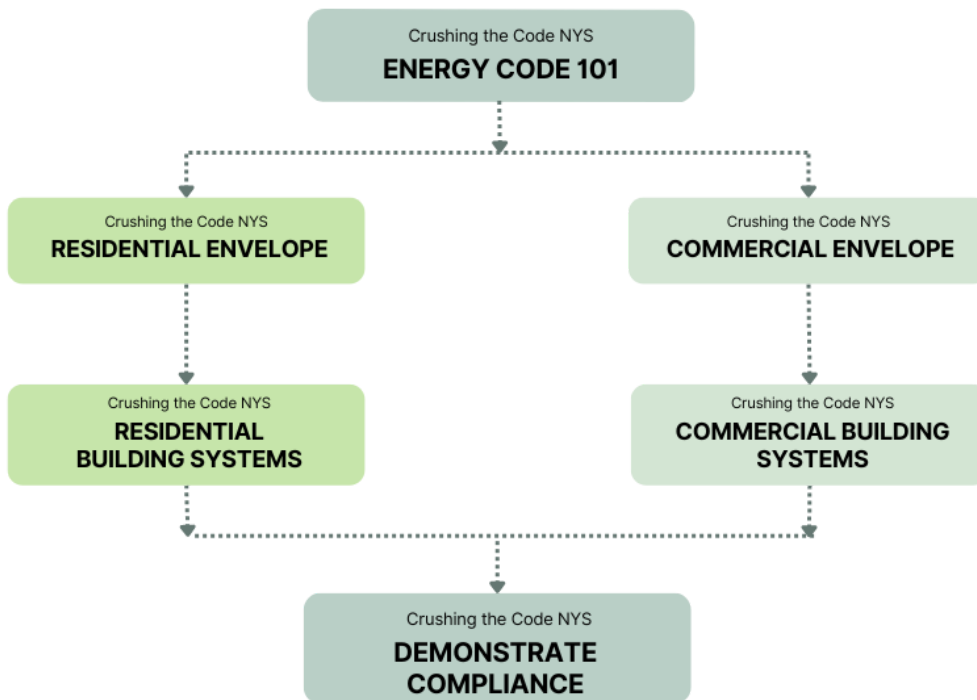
Crushing the Code NYS
ENERGY CODE 101

Crushing the Code NYS
RESIDENTIAL ENVELOPE

Crushing the Code NYS
COMMERCIAL ENVELOPE

Crushing the Code NYS
RESIDENTIAL BUILDING SYSTEMS

Crushing the Code NYS
COMMERCIAL BUILDING SYSTEMS

Crushing the Code NYS
DEMONSTRATE COMPLIANCE